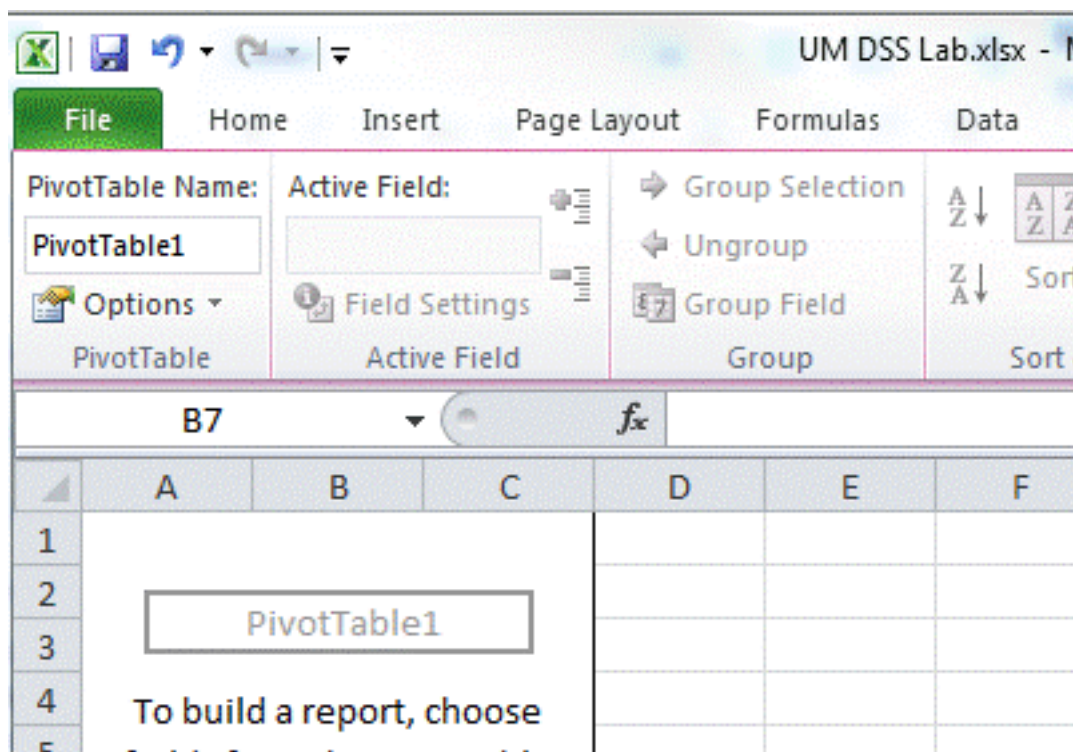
UM DSS Lab.xlsx - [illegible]

File Home Insert Page Layout Formulas Data

PivotTable Name:
PivotTable1
Options
PivotTable

Active Field:
Field Settings
Active Field

Group Selection
Ungroup
Group Field
Group

Sor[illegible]
Sort

B7
$f_x$

| | A | B | C | D | E | F |
|---|---|---|---|---|---|---|
| 1 | | | | | | |
| 2 | | | | | | |
| 3 | | | | | | |
| 4 | | | | | | |
| 5 | | | | | | |

PivotTable1

To build a report, choose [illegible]